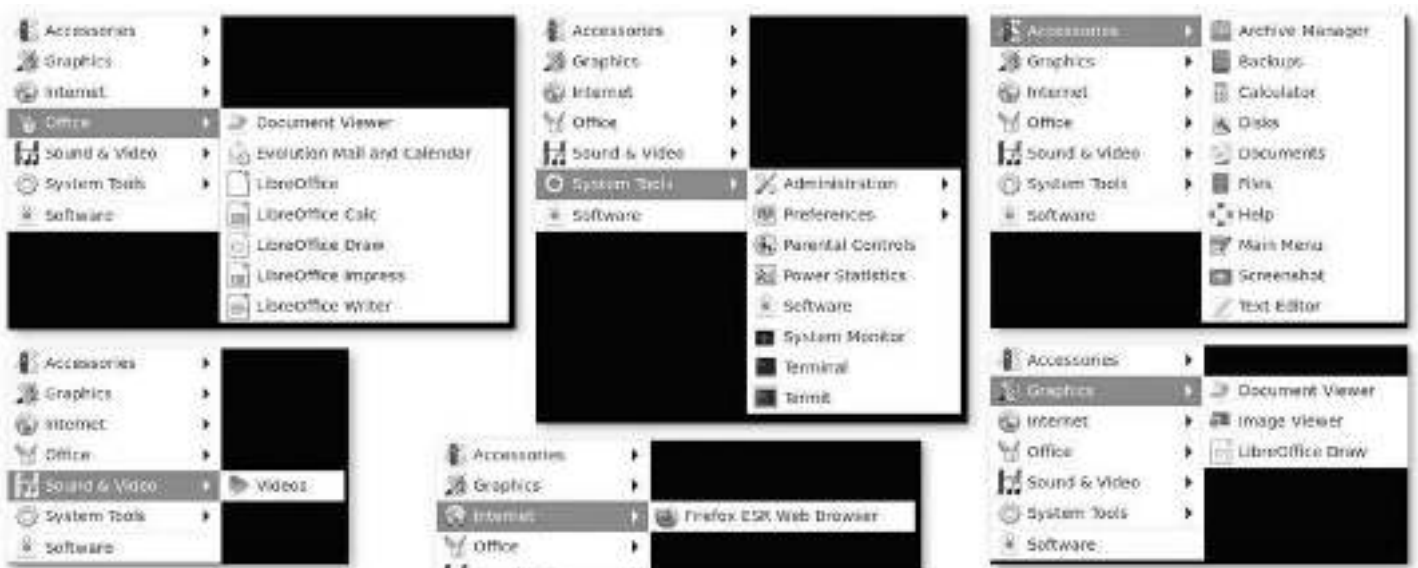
Accessories
Graphics
Internet
Office
Sound & Video
System Tools
Software

Document Viewer
Evolution Mail and Calendar
LibreOffice
LibreOffice Calc
LibreOffice Draw
LibreOffice Impress
LibreOffice Writer

Accessories
Graphics
Internet
Office
Sound & Video
System Tools
Software

Administration
Preferences
Parental Controls
Power Statistics
Software
System Monitor
Terminal
Termit

Accessories
Graphics
Internet
Office
Sound & Video
System Tools
Software

Archive Manager
Backups
Calculator
Disks
Documents
Files
Help
Main Menu
Screenshot
Text Editor

Accessories
Graphics
Internet
Office
Sound & Video
System Tools
Software

Videos

Accessories
Graphics
Internet
Office

Firefox ESR Web Browser

Accessories
Graphics
Internet
Office
Sound & Video
System Tools
Software

Document Viewer
Image Viewer
LibreOffice Draw